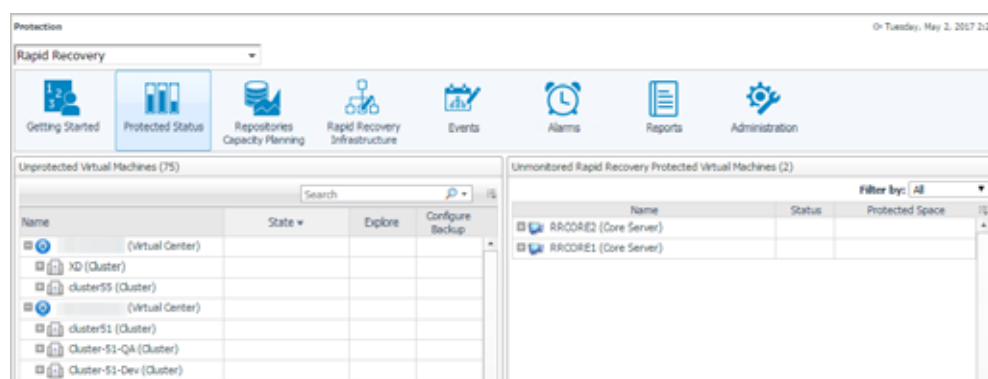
Protection

Tuesday, May 2, 2017 2:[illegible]

Rapid Recovery

Getting Started
Protected Status
Repositories Capacity Planning
Rapid Recovery Infrastructure
Events
Alarms
Reports
Administration

Unprotected Virtual Machines (75)

Search

| Name | State | Explore | Configure Backup |
|---|---|---|---|
| (Virtual Center) | | | |
| XD (Cluster) | | | |
| cluster55 (Cluster) | | | |
| (Virtual Center) | | | |
| cluster51 (Cluster) | | | |
| Cluster-51-QA (Cluster) | | | |
| Cluster-51-Dev (Cluster) | | | |

Unmonitored Rapid Recovery Protected Virtual Machines (2)

Filter by: All

| Name | Status | Protected Space |
|---|---|---|
| RRCORE2 (Core Server) | | |
| RRCORE1 (Core Server) | | |